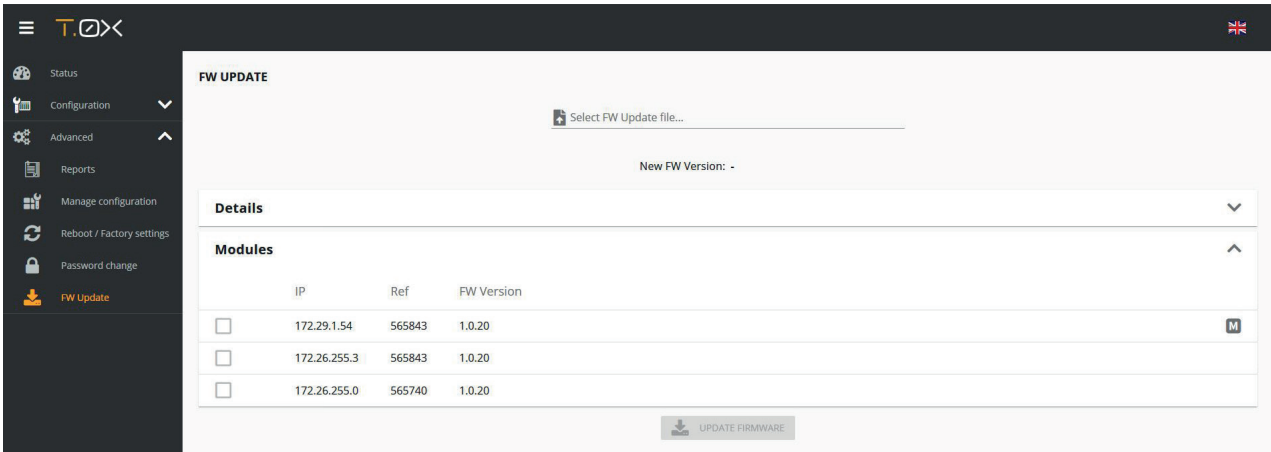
T.OX

Status
Configuration
Advanced
Reports
Manage configuration
Reboot / Factory settings
Password change
FW Update

FW UPDATE

Select FW Update file...

New FW Version: -

Details

Modules

| | IP | Ref | FW Version | |
|---|---|---|---|---|
| ☐ | 172.29.1.54 | 565843 | 1.0.20 | M |
| ☐ | 172.26.255.3 | 565843 | 1.0.20 | |
| ☐ | 172.26.255.0 | 565740 | 1.0.20 | |

UPDATE FIRMWARE